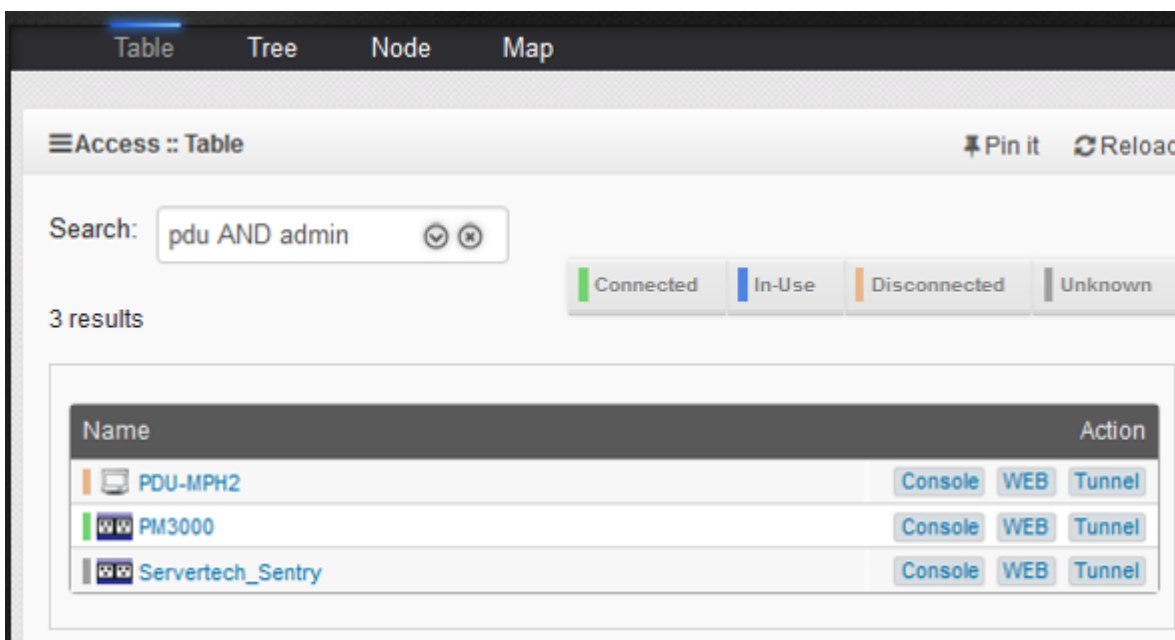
Table Tree Node Map

Access :: Table

Pin it Reloa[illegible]

Search: pdu AND admin

Connected In-Use Disconnected Unknown

3 results

| Name | Action |
|---|---|
| PDU-MPH2 | Console WEB Tunnel |
| PM3000 | Console WEB Tunnel |
| Servertech_Sentry | Console WEB Tunnel |